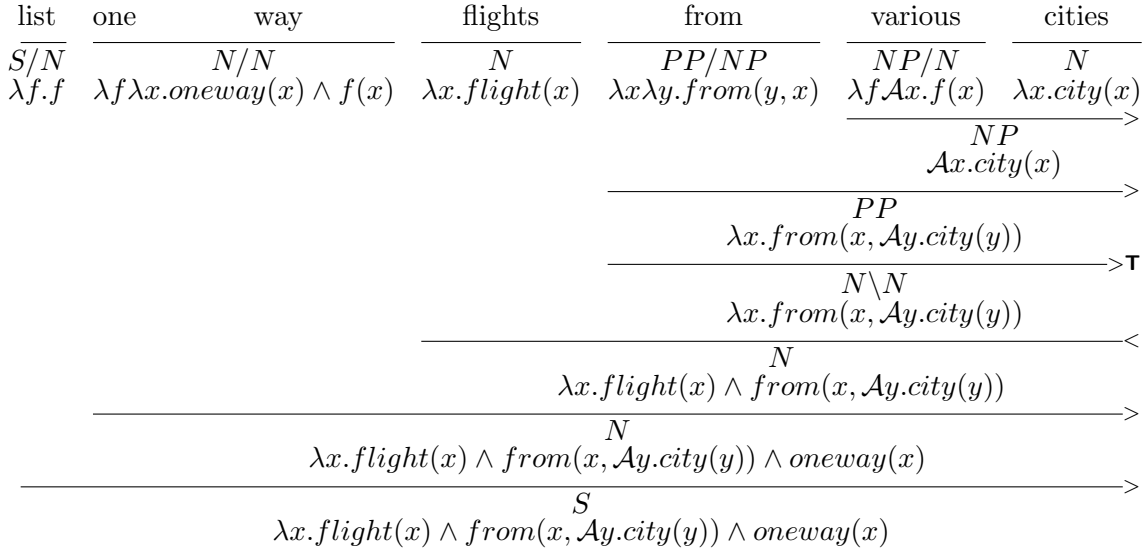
list one way flights from various cities

$S/N$ $\lambda f.f$

$N/N$ $\lambda f \lambda x.oneway(x) \wedge f(x)$

$N$ $\lambda x.flight(x)$

$PP/NP$ $\lambda x \lambda y.from(y, x)$

$NP/N$ $\lambda f \mathcal{A}x.f(x)$

$N$ $\lambda x.city(x)$

$>$

$NP$ $\mathcal{A}x.city(x)$

$>$

$PP$ $\lambda x.from(x, \mathcal{A}y.city(y))$

$>$T

$N \backslash N$ $\lambda x.from(x, \mathcal{A}y.city(y))$

$<$

$N$ $\lambda x.flight(x) \wedge from(x, \mathcal{A}y.city(y))$

$>$

$N$ $\lambda x.flight(x) \wedge from(x, \mathcal{A}y.city(y)) \wedge oneway(x)$

$>$

$S$ $\lambda x.flight(x) \wedge from(x, \mathcal{A}y.city(y)) \wedge oneway(x)$